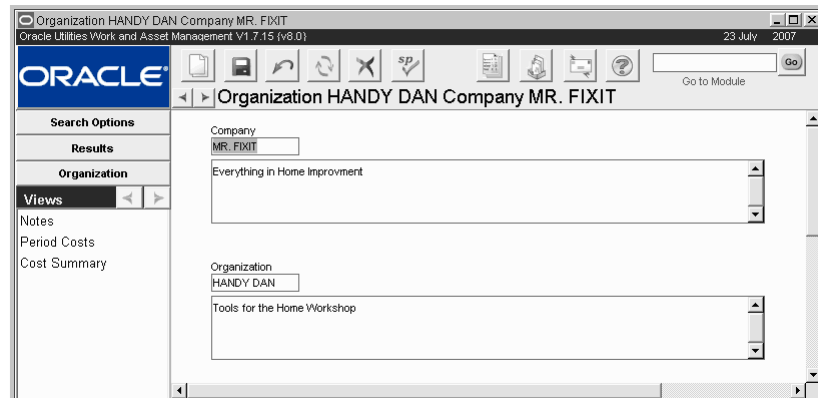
Organization HANDY DAN Company MR. FIXIT
Oracle Utilities Work and Asset Management V1.7.15 (v8.0)
23 July 2007

ORACLE

Go to Module
Go

Organization HANDY DAN Company MR. FIXIT

Search Options
Results
Organization
Views
Notes
Period Costs
Cost Summary

Company
MR. FIXIT
Everything in Home Improvment

Organization
HANDY DAN
Tools for the Home Workshop